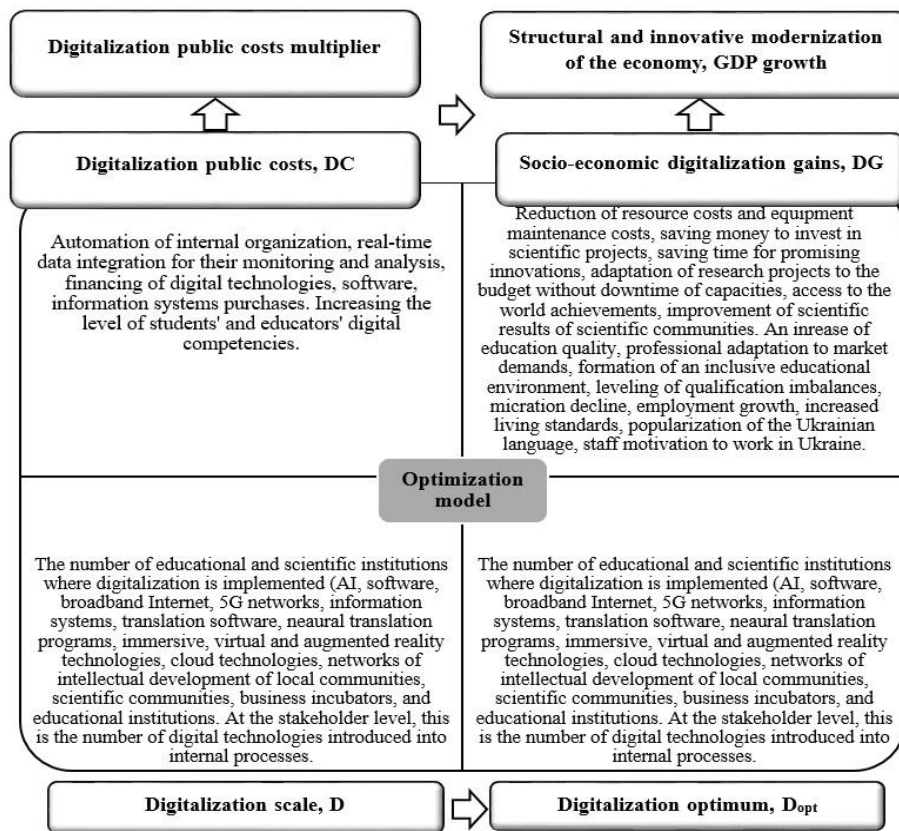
Digitalization public costs multiplier

Structural and innovative modernization of the economy, GDP growth

Digitalization public costs, DC

Socio-economic digitalization gains, DG

Automation of internal organization, real-time data integration for their monitoring and analysis, financing of digital technologies, software, information systems purchases. Increasing the level of students' and educators' digital competencies.

Reduction of resource costs and equipment maintenance costs, saving money to invest in scientific projects, saving time for promising innovations, adaptation of research projects to the budget without downtime of capacities, access to the world achievements, improvement of scientific results of scientific communities. An inrease of education quality, professional adaptation to market demands, formation of an inclusive educational environment, leveling of qualification imbalances, micration decline, employment growth, increased living standards, popularization of the Ukrainian language, staff motivation to work in Ukraine.

Optimization model

The number of educational and scientific institutions where digitalization is implemented (AI, software, broadband Internet, 5G networks, information systems, translation software, neural translation programs, immersive, virtual and augmented reality technologies, cloud technologies, networks of intellectual development of local communities, scientific communities, business incubators, and educational institutions. At the stakeholder level, this is the number of digital technologies introduced into internal processes.

The number of educational and scientific institutions where digitalization is implemented (AI, software, broadband Internet, 5G networks, information systems, translation software, neural translation programs, immersive, virtual and augmented reality technologies, cloud technologies, networks of intellectual development of local communities, scientific communities, business incubators, and educational institutions. At the stakeholder level, this is the number of digital technologies introduced into internal processes.

Digitalization scale, D

Digitalization optimum, $D_{opt}$